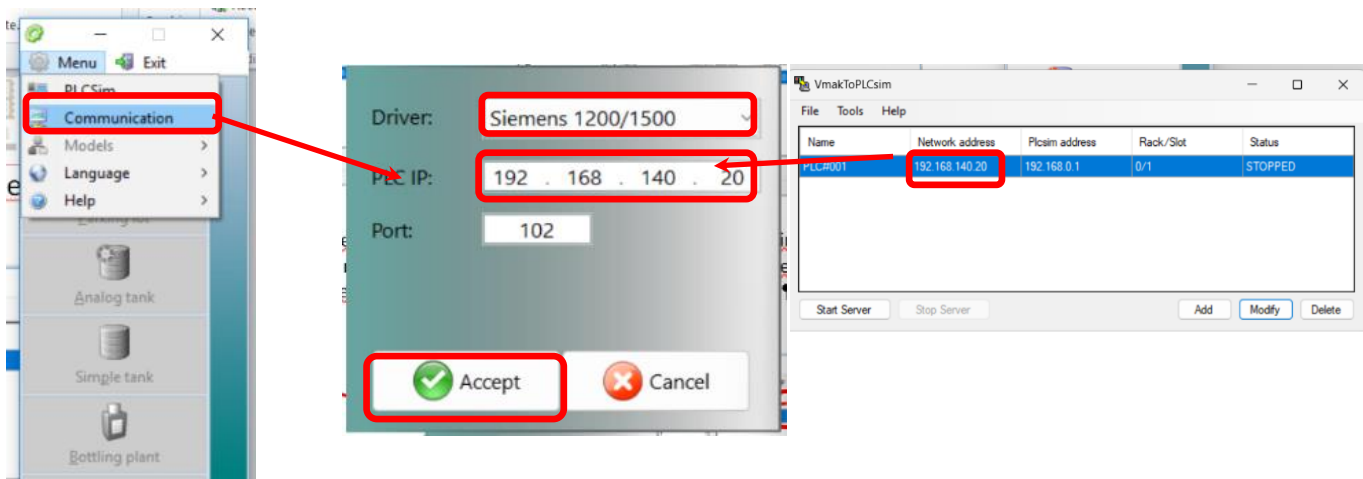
Menu Exit
PLCSim
Communication
Models
Language
Help
Analog tank
Simple tank
Bottling plant

Driver: Siemens 1200/1500
PLC IP: 192 . 168 . 140 . 20
Port: 102
Accept
Cancel

VmakToPLCsim
File Tools Help

| Name | Network address | Plcsim address | Rack/Slot | Status |
|---|---|---|---|---|
| PLC#001 | 192.168.140.20 | 192.168.0.1 | 0/1 | STOPPED |

Start Server Stop Server Add Modify Delete